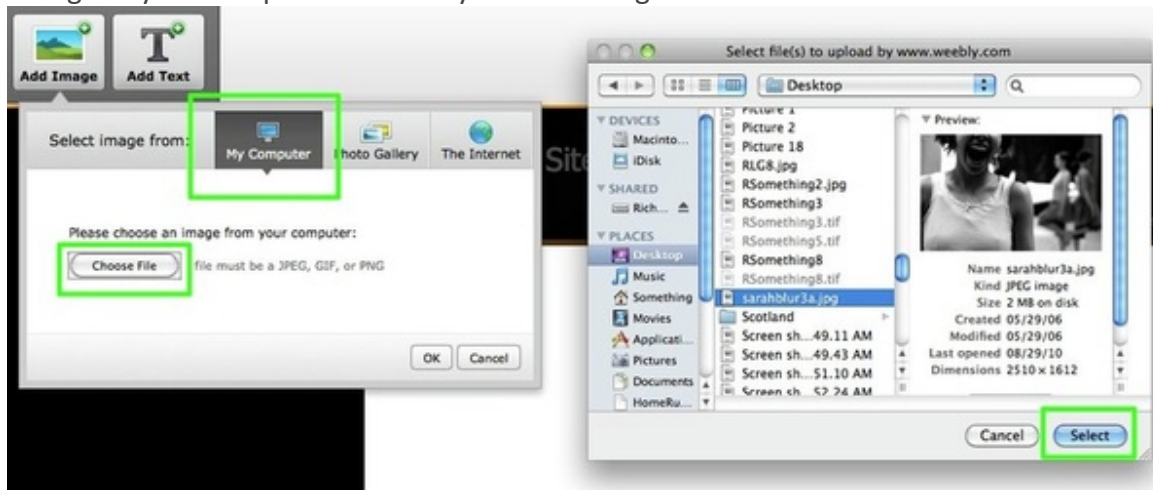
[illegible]

Add Image
Add Text

Select image from:
My Computer
Photo Gallery
The Internet

Sit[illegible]

Please choose an image from your computer:
Choose File
file must be a JPEG, GIF, or PNG

OK
Cancel

Select file(s) to upload by www.weebly.com

Desktop

DEVICES
Macinto...
iDisk
SHARED
Rich...
PLACES
Desktop
Music
Something
Movies
Applicati...
Pictures
Documents
HomeRu...

Picture 1
Picture 2
Picture 18
RLG8.jpg
RSomething2.jpg
RSomething3
RSomething3.tif
RSomething5.tif
RSomething8
RSomething8.tif
sarahblur3a.jpg
Scotland
Screen sh...49.11 AM
Screen sh...49.43 AM
Screen sh...51.10 AM
Screen sh...52.24 AM

Preview:

Name sarahblur3a.jpg
Kind JPEG image
Size 2 MB on disk
Created 05/29/06
Modified 05/29/06
Last opened 08/29/10
Dimensions 2510 × 1612

Cancel
Select